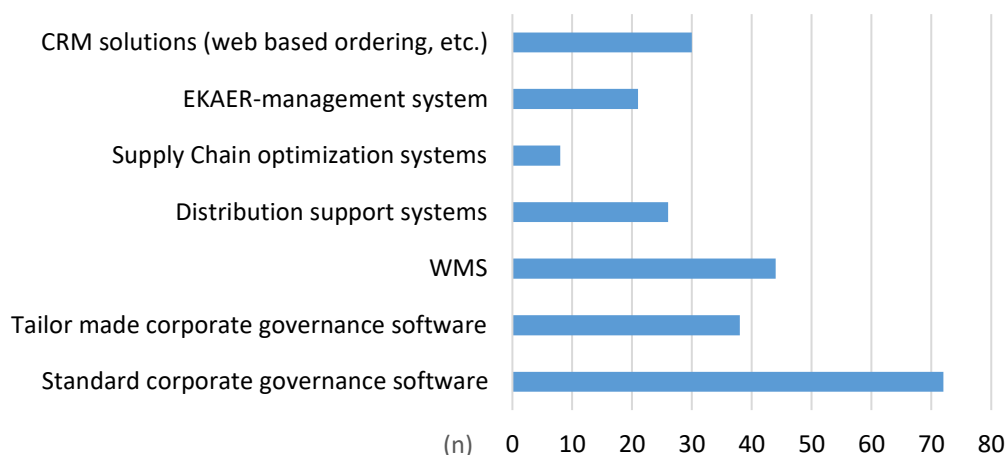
CRM solutions (web based ordering, etc.)
EKAER-management system
Supply Chain optimization systems
Distribution support systems
WMS
Tailor made corporate governance software
Standard corporate governance software

(n) 0 10 20 30 40 50 60 70 80